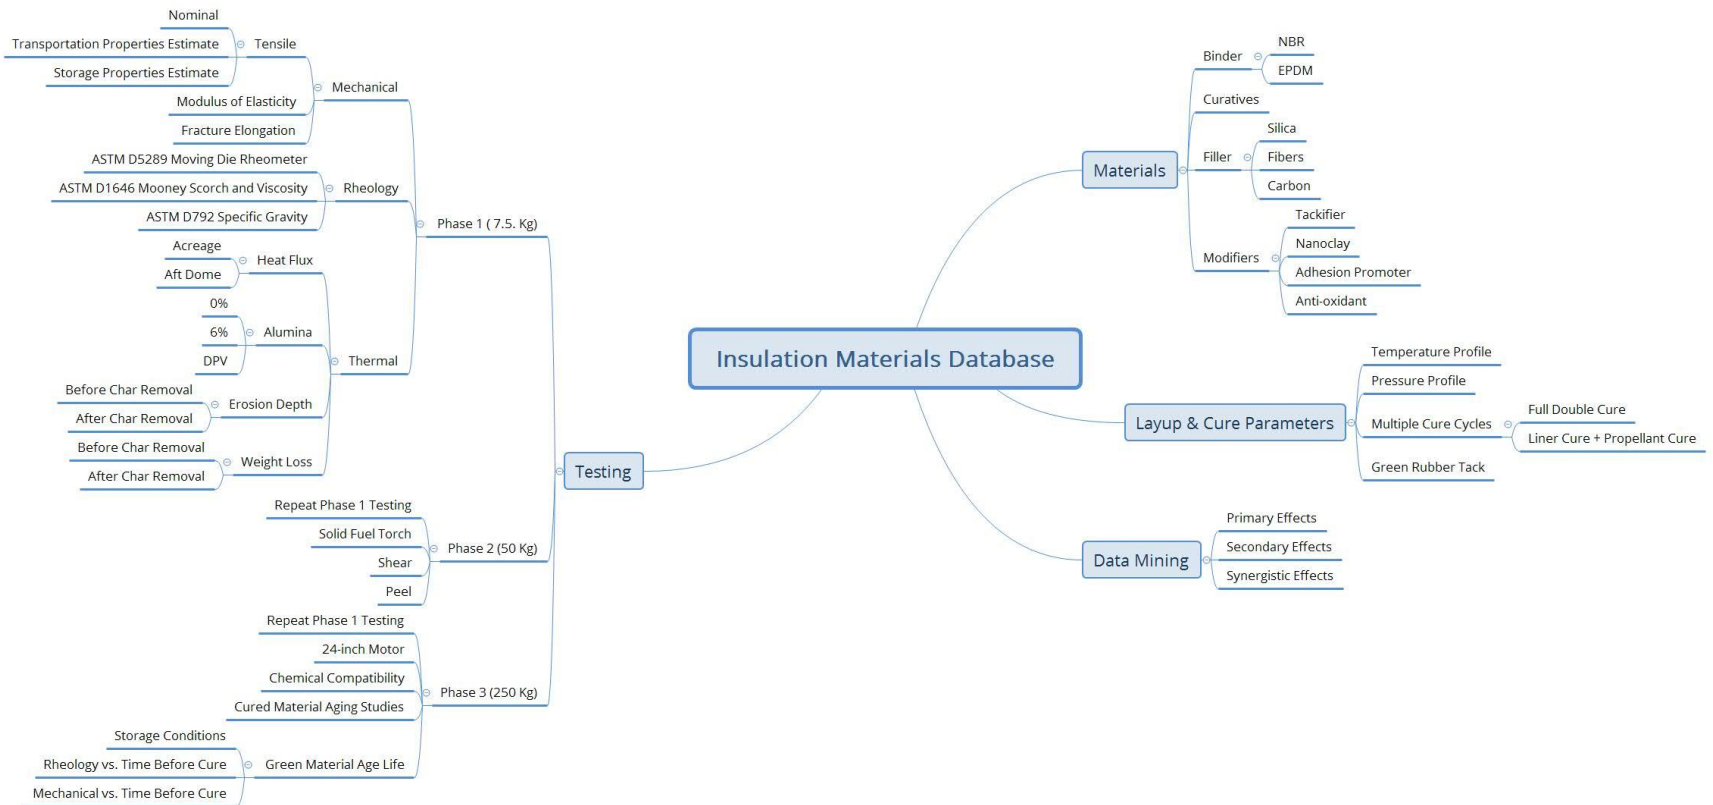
Insulation Materials Database

Testing

Phase 1 ( 7.5. Kg)

Mechanical
Tensile
Nominal
Transportation Properties Estimate
Storage Properties Estimate
Modulus of Elasticity
Fracture Elongation

Rheology
ASTM D5289 Moving Die Rheometer
ASTM D1646 Mooney Scorch and Viscosity
ASTM D792 Specific Gravity

Thermal
Heat Flux
Acreage
Aft Dome
Alumina
0%
6%
DPV
Erosion Depth
Before Char Removal
After Char Removal
Weight Loss
Before Char Removal
After Char Removal

Phase 2 (50 Kg)
Repeat Phase 1 Testing
Solid Fuel Torch
Shear
Peel

Phase 3 (250 Kg)
Repeat Phase 1 Testing
24-inch Motor
Chemical Compatibility
Cured Material Aging Studies
Green Material Age Life
Storage Conditions
Rheology vs. Time Before Cure
Mechanical vs. Time Before Cure

Materials
Binder
NBR
EPDM
Curatives
Filler
Silica
Fibers
Carbon
Modifiers
Tackifier
Nanoclay
Adhesion Promoter
Anti-oxidant

Layup & Cure Parameters
Temperature Profile
Pressure Profile
Multiple Cure Cycles
Full Double Cure
Liner Cure + Propellant Cure
Green Rubber Tack

Data Mining
Primary Effects
Secondary Effects
Synergistic Effects